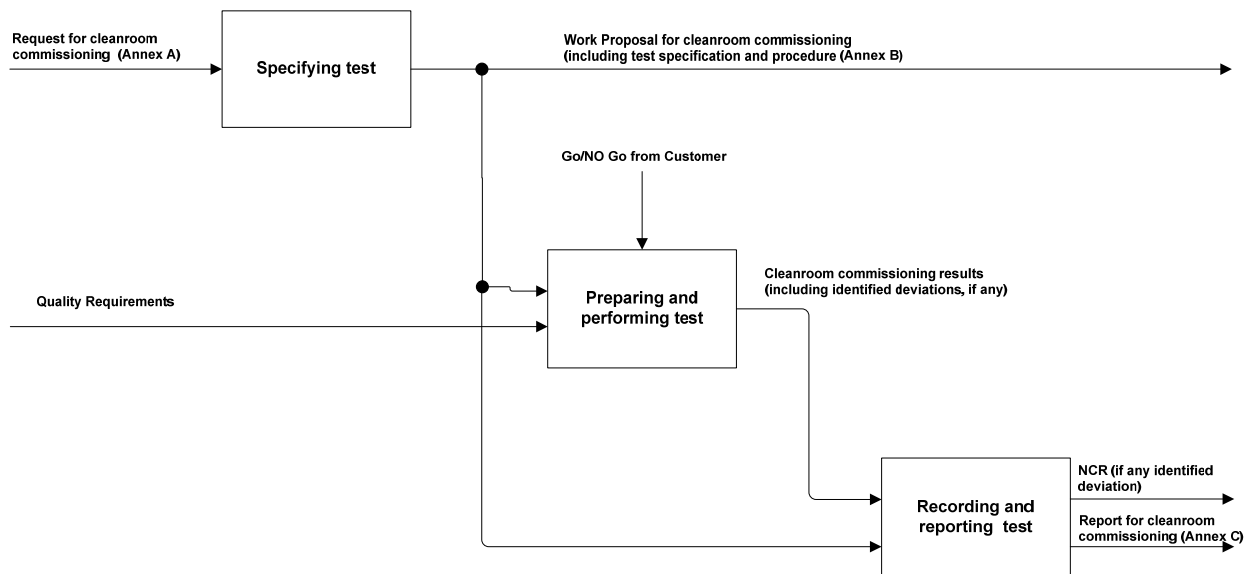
Request for cleanroom commissioning (Annex A)

Specifying test

Work Proposal for cleanroom commissioning (including test specification and procedure (Annex B)

Go/NO Go from Customer

Quality Requirements

Preparing and performing test

Cleanroom commissioning results (including identified deviations, if any)

Recording and reporting test

NCR (if any identified deviation)

Report for cleanroom commissioning (Annex C)